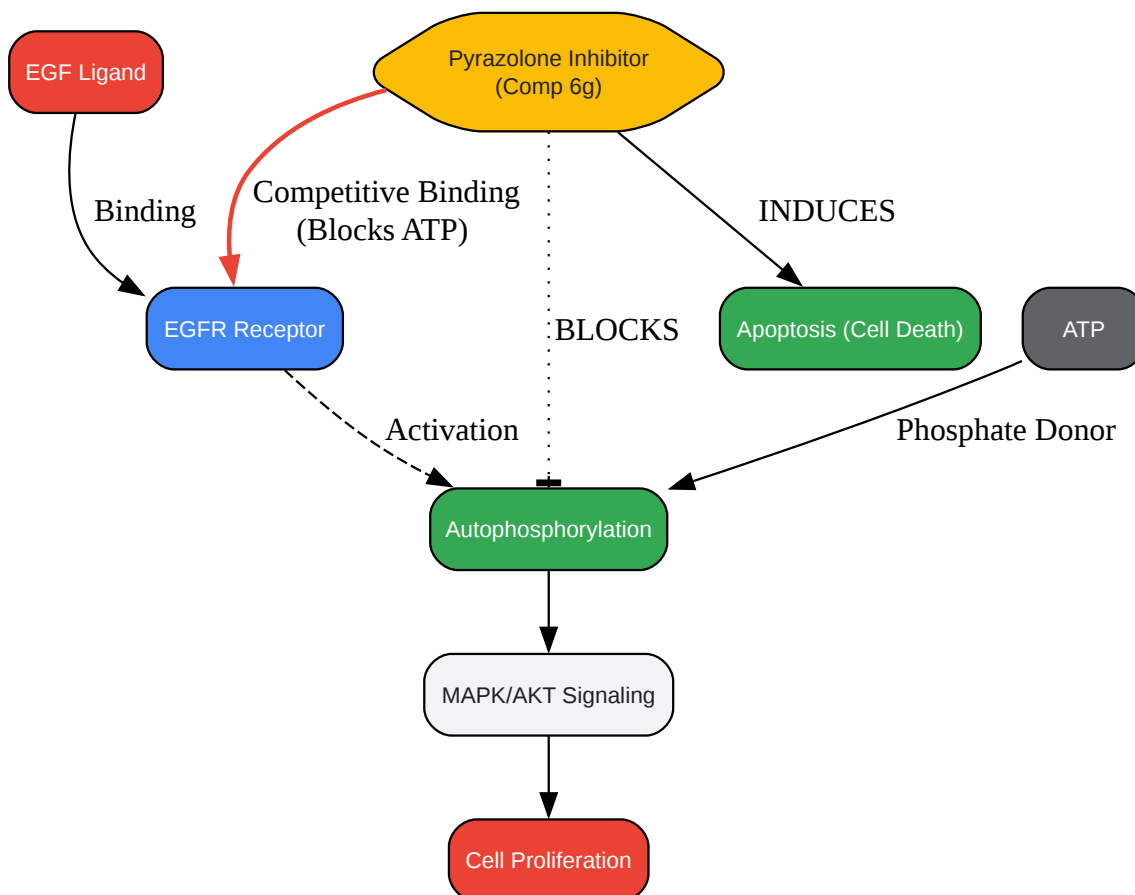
EGF Ligand

Pyrazolone Inhibitor
(Comp 6g)

Binding

Competitive Binding
(Blocks ATP)

INDUCES

EGFR Receptor

BLOCKS

Apoptosis (Cell Death)

ATP

Activation

Phosphate Donor

Autophosphorylation

MAPK/AKT Signaling

Cell Proliferation